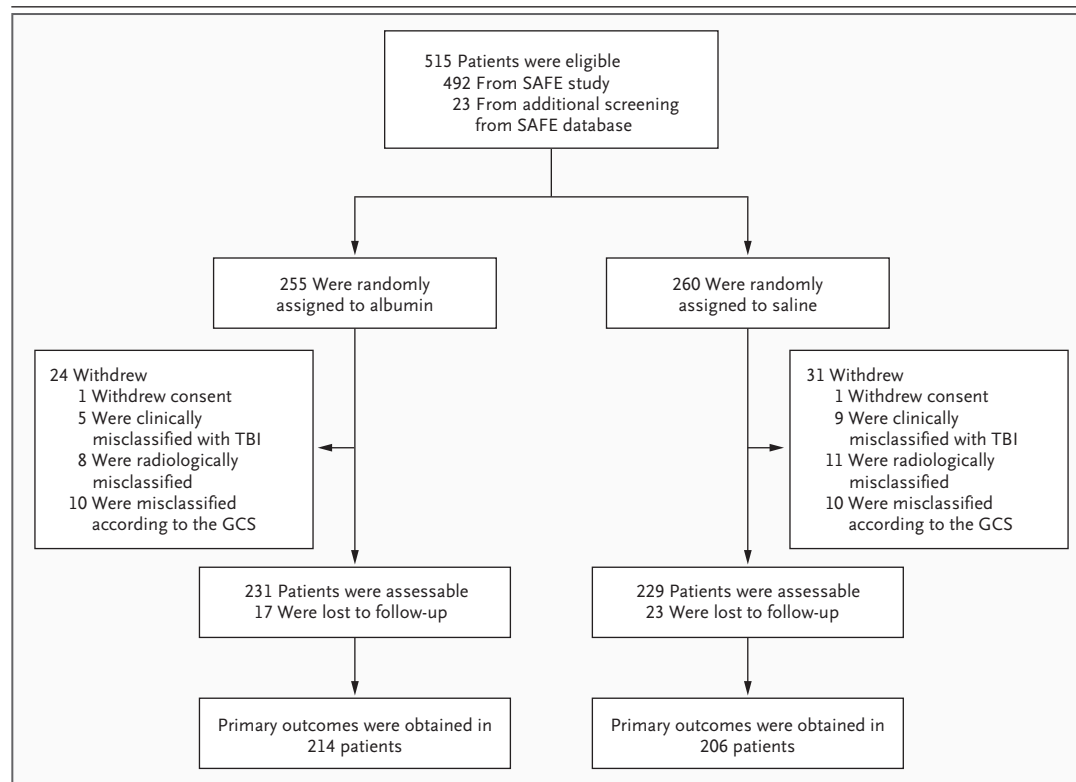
515 Patients were eligible
492 From SAFE study
23 From additional screening from SAFE database

255 Were randomly assigned to albumin

260 Were randomly assigned to saline

24 Withdrew
1 Withdrew consent
5 Were clinically misclassified with TBI
8 Were radiologically misclassified
10 Were misclassified according to the GCS

31 Withdrew
1 Withdrew consent
9 Were clinically misclassified with TBI
11 Were radiologically misclassified
10 Were misclassified according to the GCS

231 Patients were assessable
17 Were lost to follow-up

229 Patients were assessable
23 Were lost to follow-up

Primary outcomes were obtained in 214 patients

Primary outcomes were obtained in 206 patients